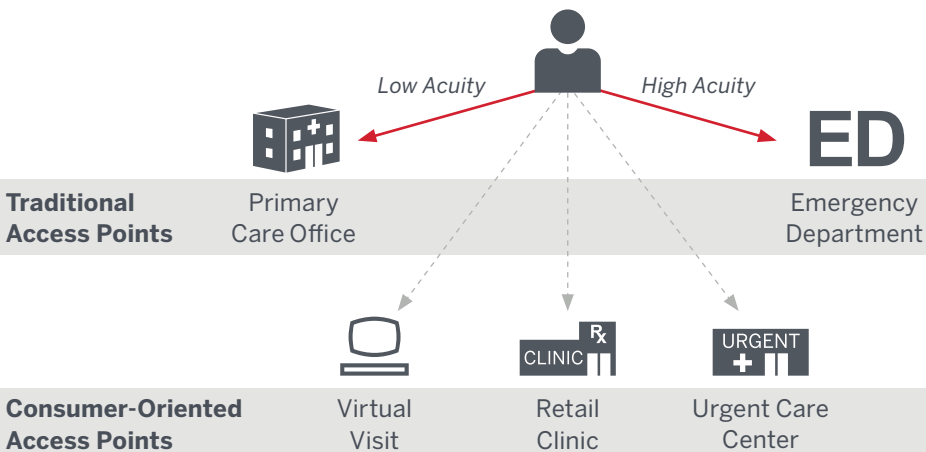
Low Acuity

High Acuity

ED

Traditional Access Points

Primary Care Office

Emergency Department

RX

CLINIC

URGENT

Consumer-Oriented Access Points

Virtual Visit

Retail Clinic

Urgent Care Center